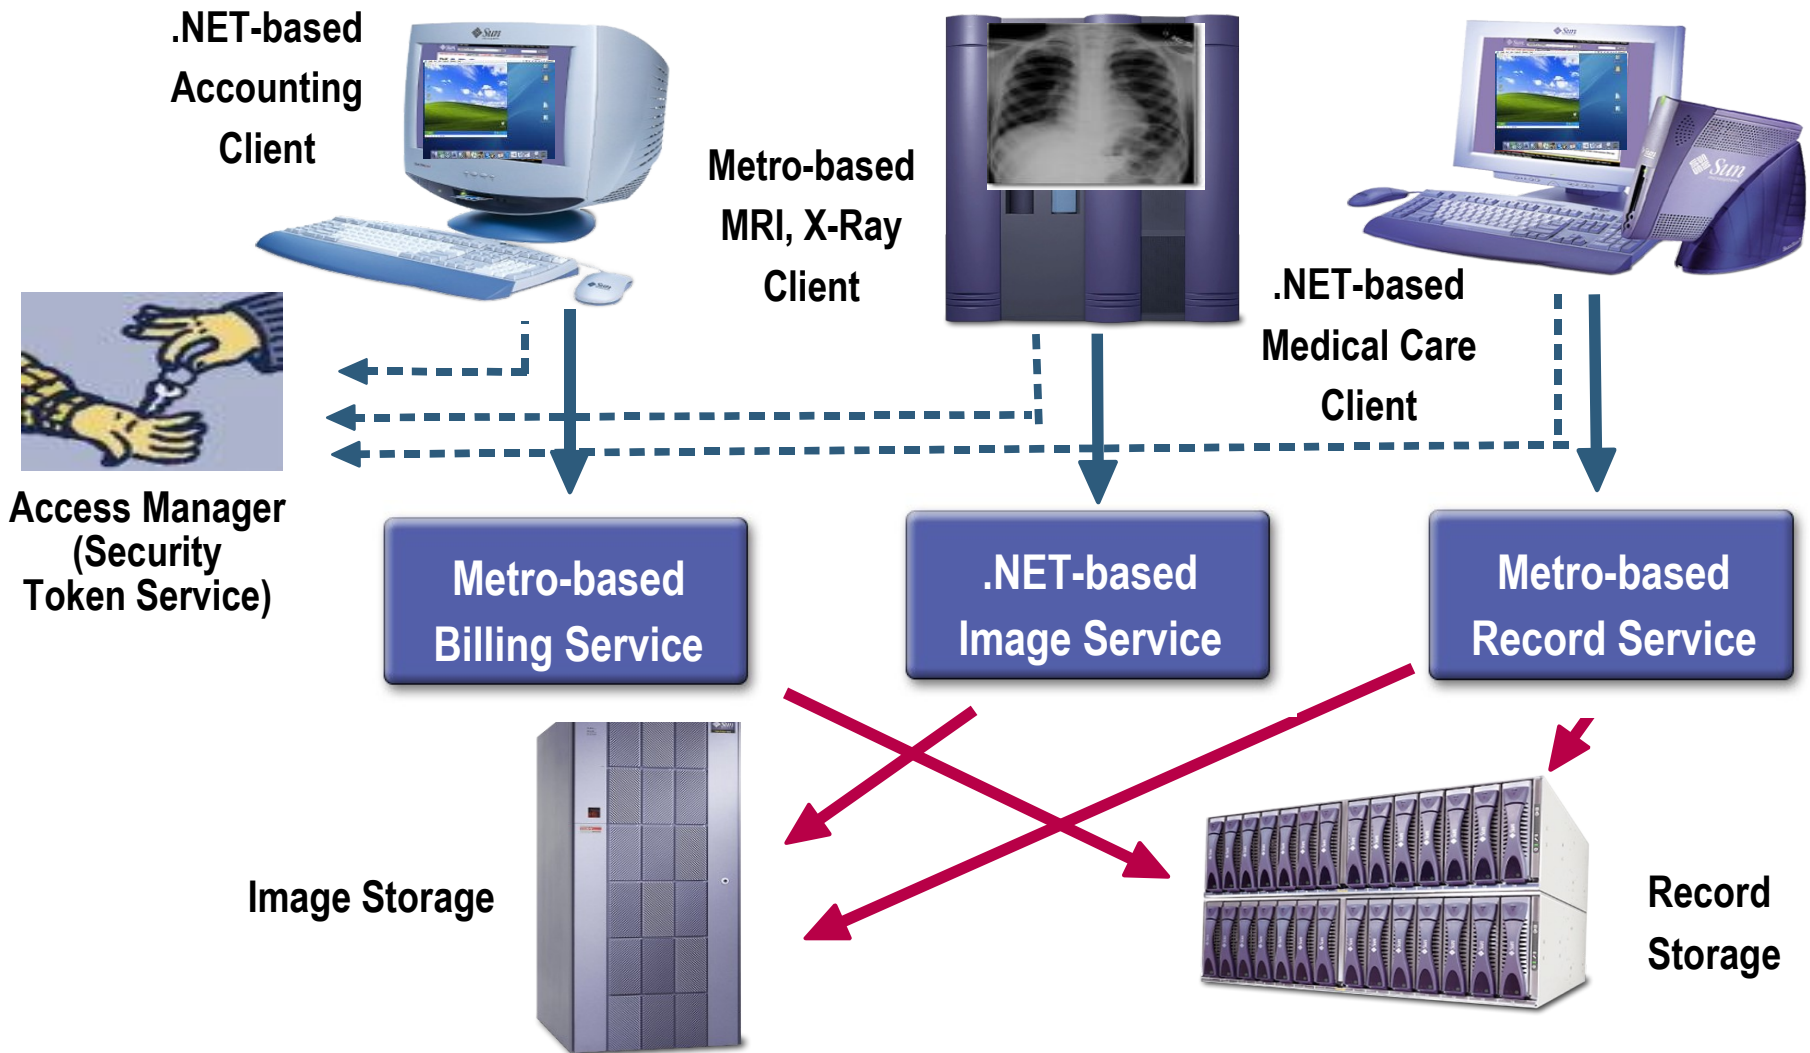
.NET-based Accounting Client

Metro-based MRI, X-Ray Client

.NET-based Medical Care Client

Access Manager (Security Token Service)

Metro-based Billing Service

.NET-based Image Service

Metro-based Record Service

Image Storage

Record Storage